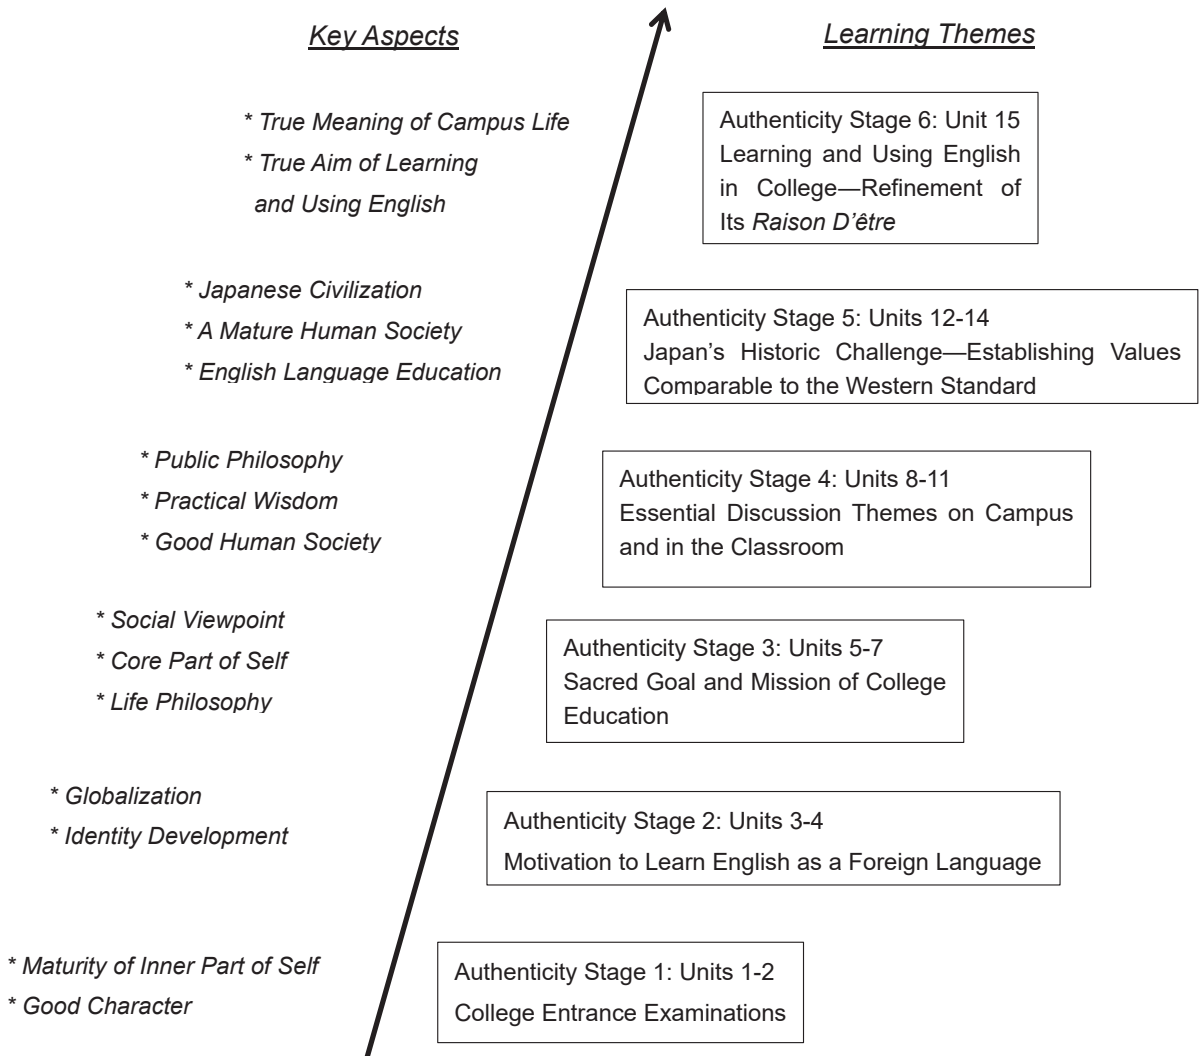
Key Aspects

Learning Themes

* True Meaning of Campus Life
* True Aim of Learning and Using English

Authenticity Stage 6: Unit 15
Learning and Using English in College—Refinement of Its Raison D'être

* Japanese Civilization
* A Mature Human Society
* English Language Education

Authenticity Stage 5: Units 12-14
Japan's Historic Challenge—Establishing Values Comparable to the Western Standard

* Public Philosophy
* Practical Wisdom
* Good Human Society

Authenticity Stage 4: Units 8-11
Essential Discussion Themes on Campus and in the Classroom

* Social Viewpoint
* Core Part of Self
* Life Philosophy

Authenticity Stage 3: Units 5-7
Sacred Goal and Mission of College Education

* Globalization
* Identity Development

Authenticity Stage 2: Units 3-4
Motivation to Learn English as a Foreign Language

* Maturity of Inner Part of Self
* Good Character

Authenticity Stage 1: Units 1-2
College Entrance Examinations